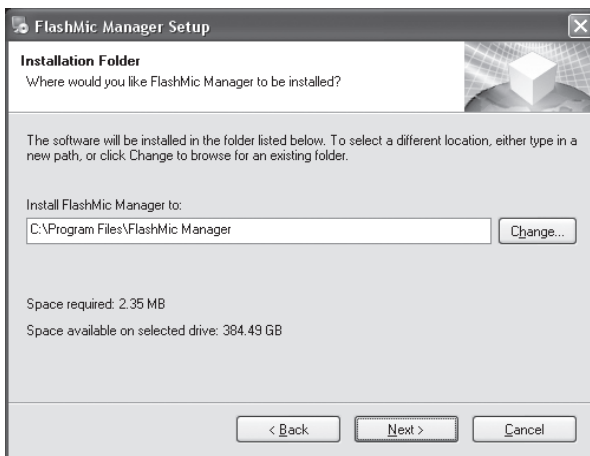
FlashMic Manager Setup

Installation Folder
Where would you like FlashMic Manager to be installed?

The software will be installed in the folder listed below. To select a different location, either type in a new path, or click Change to browse for an existing folder.

Install FlashMic Manager to:
C:\Program Files\FlashMic Manager
Change...

Space required: 2.35 MB

Space available on selected drive: 384.49 GB

< Back
Next >
Cancel